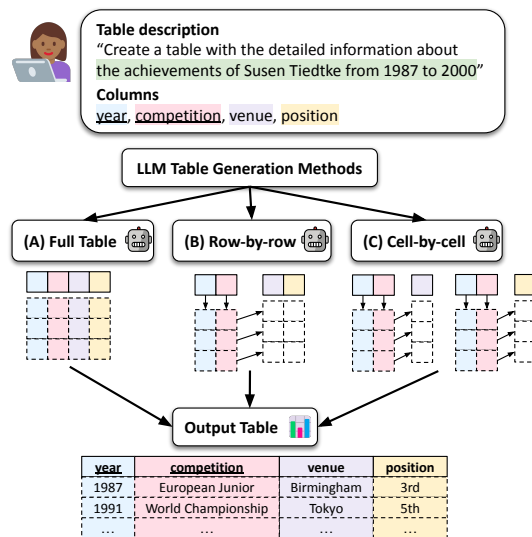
Table description
“Create a table with the detailed information about the achievements of Susen Tiedtke from 1987 to 2000”

Columns
year, competition, venue, position

LLM Table Generation Methods

(A) Full Table

(B) Row-by-row

(C) Cell-by-cell

Output Table

| year | competition | venue | position |
|---|---|---|---|
| 1987 | European Junior | Birmingham | 3rd |
| 1991 | World Championship | Tokyo | 5th |
| ... | ... | ... | ... |